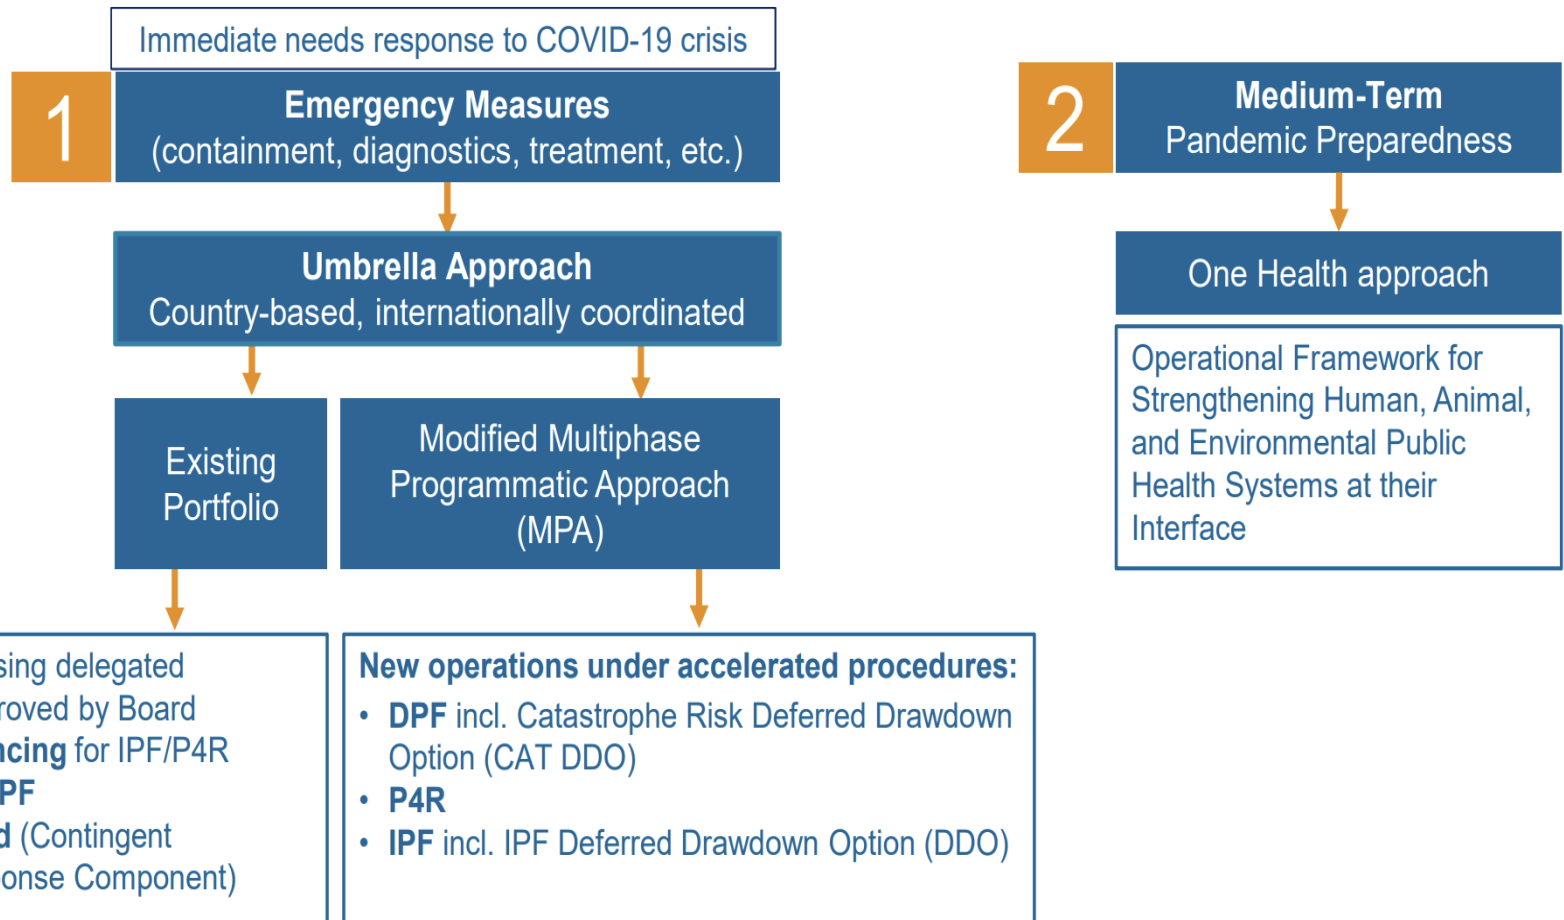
Immediate needs response to COVID-19 crisis

1

Emergency Measures
(containment, diagnostics, treatment, etc.)

Umbrella Approach
Country-based, internationally coordinated

Existing Portfolio

Modified Multiphase Programmatic Approach (MPA)

sing delegated
roved by Board
ncing for IPF/P4R
PF
d (Contingent
onse Component)

New operations under accelerated procedures:
• DPF incl. Catastrophe Risk Deferred Drawdown Option (CAT DDO)
• P4R
• IPF incl. IPF Deferred Drawdown Option (DDO)

2

Medium-Term
Pandemic Preparedness

One Health approach

Operational Framework for Strengthening Human, Animal, and Environmental Public Health Systems at their Interface